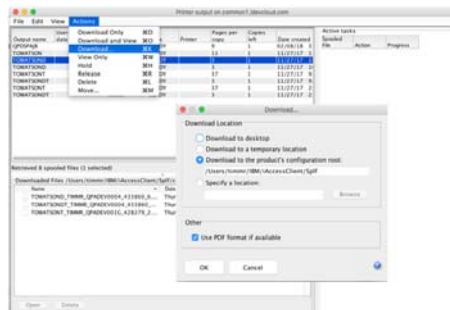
Printer output on common1.ibmcloud.com

File Edit View Actions

Download Only ⌘O
Download and View ⌘O
Download... ⌘X
View Only ⌘W
Hold ⌘H
Release ⌘E
Delete ⌘L
Move... ⌘M

| Output name | User | Printer | Pages per copy | Copies left | Date created |
|---|---|---|---|---|---|
| QPDSPAJB | | | 9 | 1 | 02/08/18 |
| TOMATSON | | | 11 | 1 | 11/27/17 |
| TOMATSON | | | 3 | 1 | 11/27/17 |
| TOMATSOND | | | 3 | 1 | 11/27/17 |
| TOMATSONT | | | 17 | 1 | 11/27/17 |
| TOMATSONT | | | 3 | 1 | 11/27/17 |
| TOMATSONT | | | 17 | 1 | 11/27/17 |
| TOMATSONT | | | 3 | 1 | 11/27/17 |

Active tasks
Spooled File | Action | Progress

Retrieved 8 spooled files (1 selected)

Downloaded Files /Users/timm/IBM/AccessClient/Splf/c

Name | Date
TOMATSOND_TIMMR_QPADEV0004_415868_6... Thur
TOMATSONT_TIMMR_QPADEV0004_415868_... Thur
TOMATSONT_TIMMR_QPADEV001G_428278_2... Thur

Open Delete

Download...

Download Location
Download to desktop
Download to a temporary location
Download to the product's configuration root:
/Users/timm/IBM/AccessClient/Splf
Specify a location:
Browse

Other
Use PDF format if available

OK Cancel